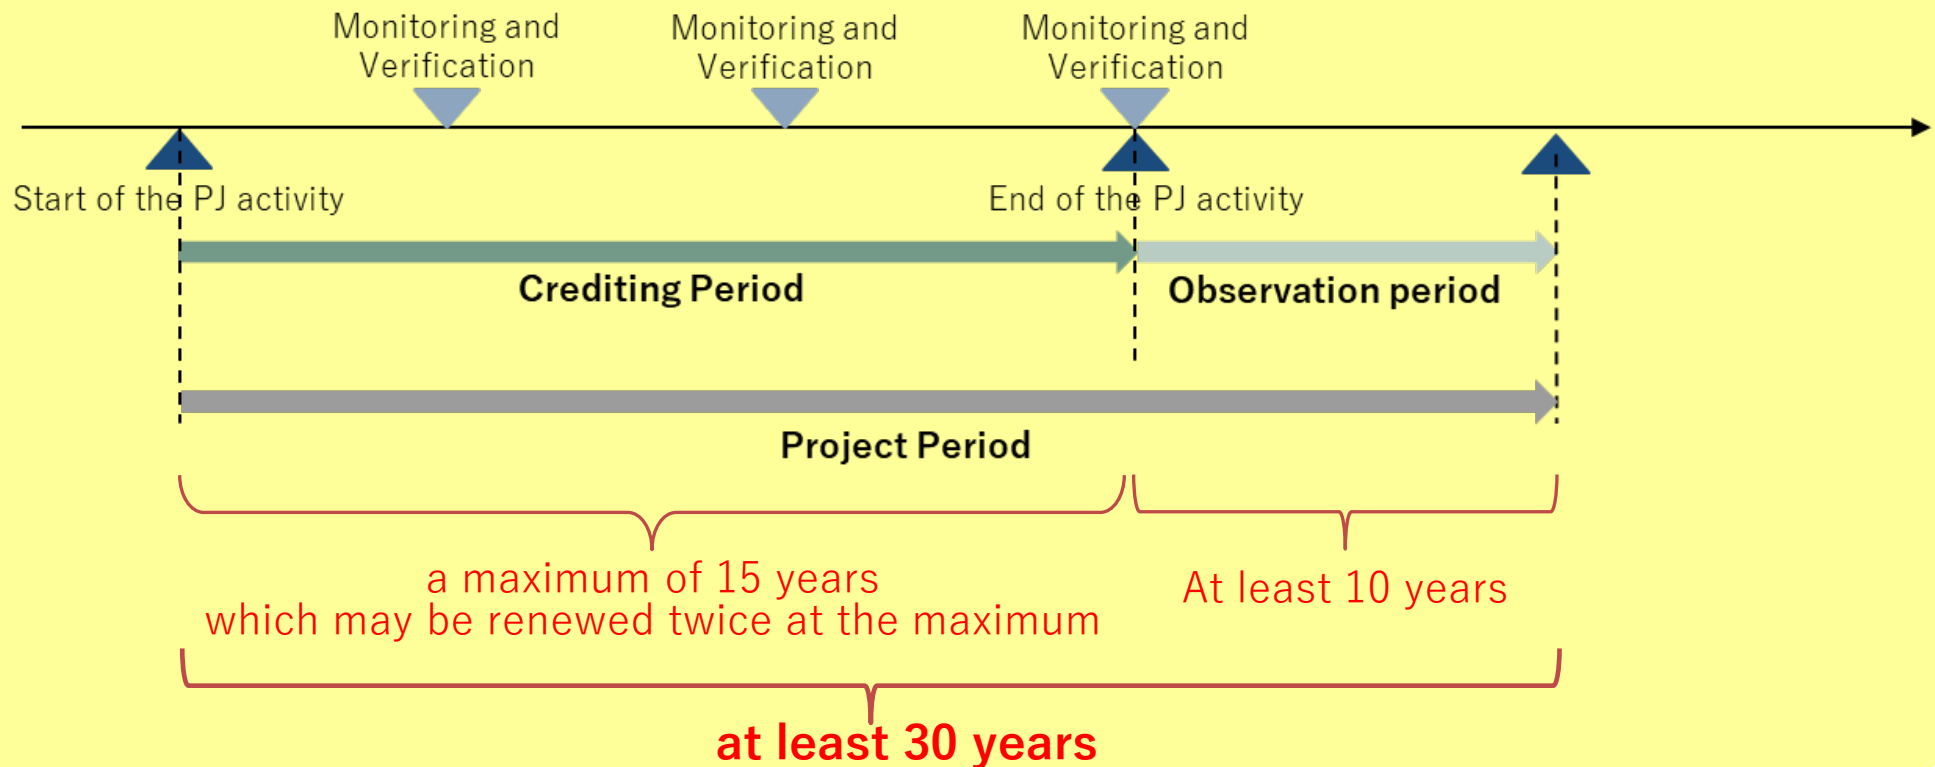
Monitoring and Verification

Monitoring and Verification

Monitoring and Verification

Start of the PJ activity

End of the PJ activity

Crediting Period

Observation period

Project Period

a maximum of 15 years
which may be renewed twice at the maximum

At least 10 years

at least 30 years